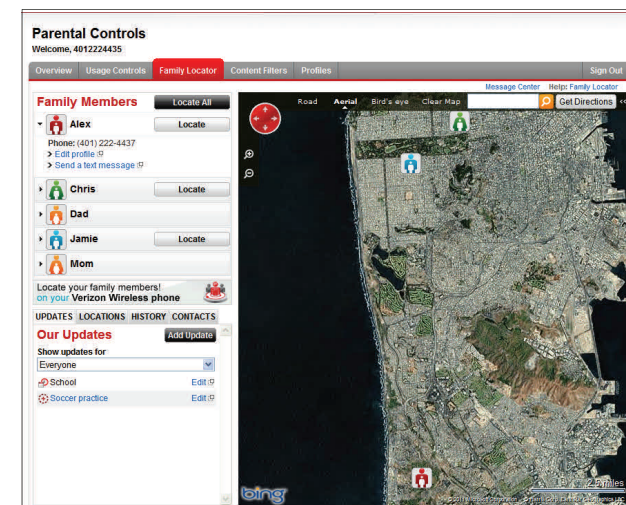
Parental Controls
Welcome, 4012224435

Overview Usage Controls Family Locator Content Filters Profiles Sign Out

Message Center Help: Family Locator

Family Members Locate All

Alex Locate
Phone: (401) 222-4437
> Edit profile
> Send a text message

Chris Locate
Dad
Jamie Locate
Mom

Locate your family members! on your Verizon Wireless phone

UPDATES LOCATIONS HISTORY CONTACTS

Our Updates Add Update

Show updates for
Everyone

School Edit
Soccer practice Edit

Road Aerial Bird's eye Clear Map Get Directions

bing

2 miles

© 2011 Microsoft Corporation © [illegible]